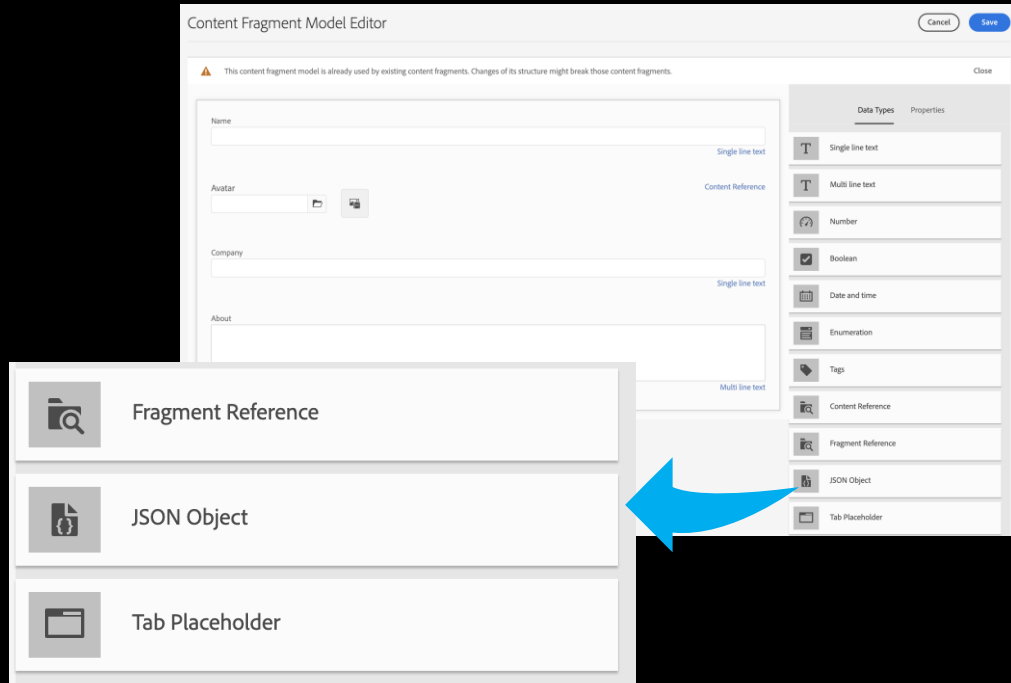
Content Fragment Model Editor

Cancel

Save

This content fragment model is already used by existing content fragments. Changes of its structure might break those content fragments.

Close

Name

Single line text

Avatar

Content Reference

Company

Single line text

About

Multi line text

Data Types

Properties

Single line text

Multi line text

Number

Boolean

Date and time

Enumeration

Tags

Content Reference

Fragment Reference

JSON Object

Tab Placeholder

Fragment Reference

JSON Object

Tab Placeholder